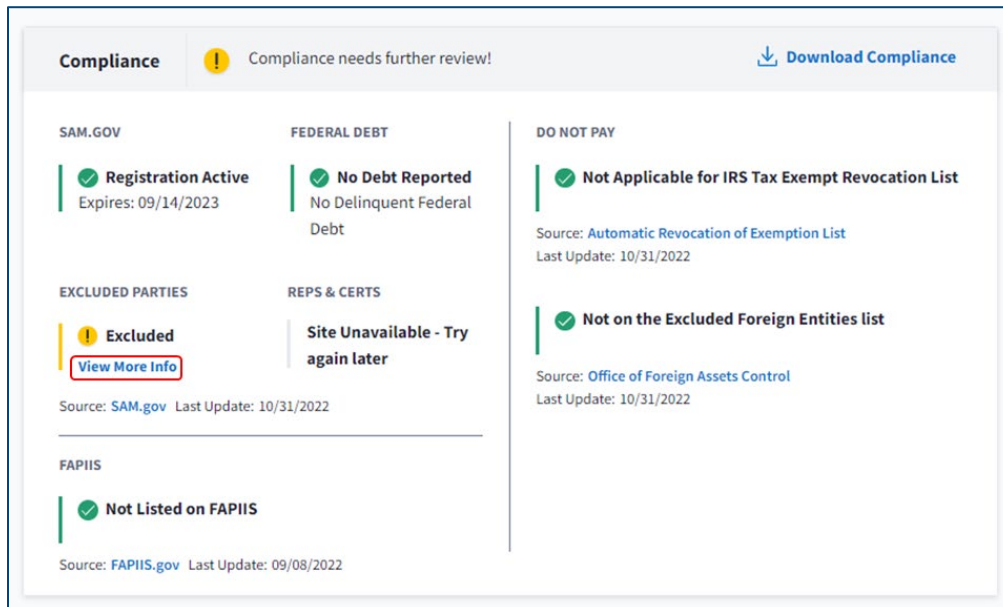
Compliance

! Compliance needs further review!

Download Compliance

SAM.GOV

Registration Active
Expires: 09/14/2023

FEDERAL DEBT

No Debt Reported
No Delinquent Federal Debt

EXCLUDED PARTIES

! Excluded
View More Info

REPS & CERTS

Site Unavailable - Try again later

Source: SAM.gov Last Update: 10/31/2022

FAPIIS

Not Listed on FAPIIS

Source: FAPIIS.gov Last Update: 09/08/2022

DO NOT PAY

Not Applicable for IRS Tax Exempt Revocation List

Source: Automatic Revocation of Exemption List
Last Update: 10/31/2022

Not on the Excluded Foreign Entities list

Source: Office of Foreign Assets Control
Last Update: 10/31/2022